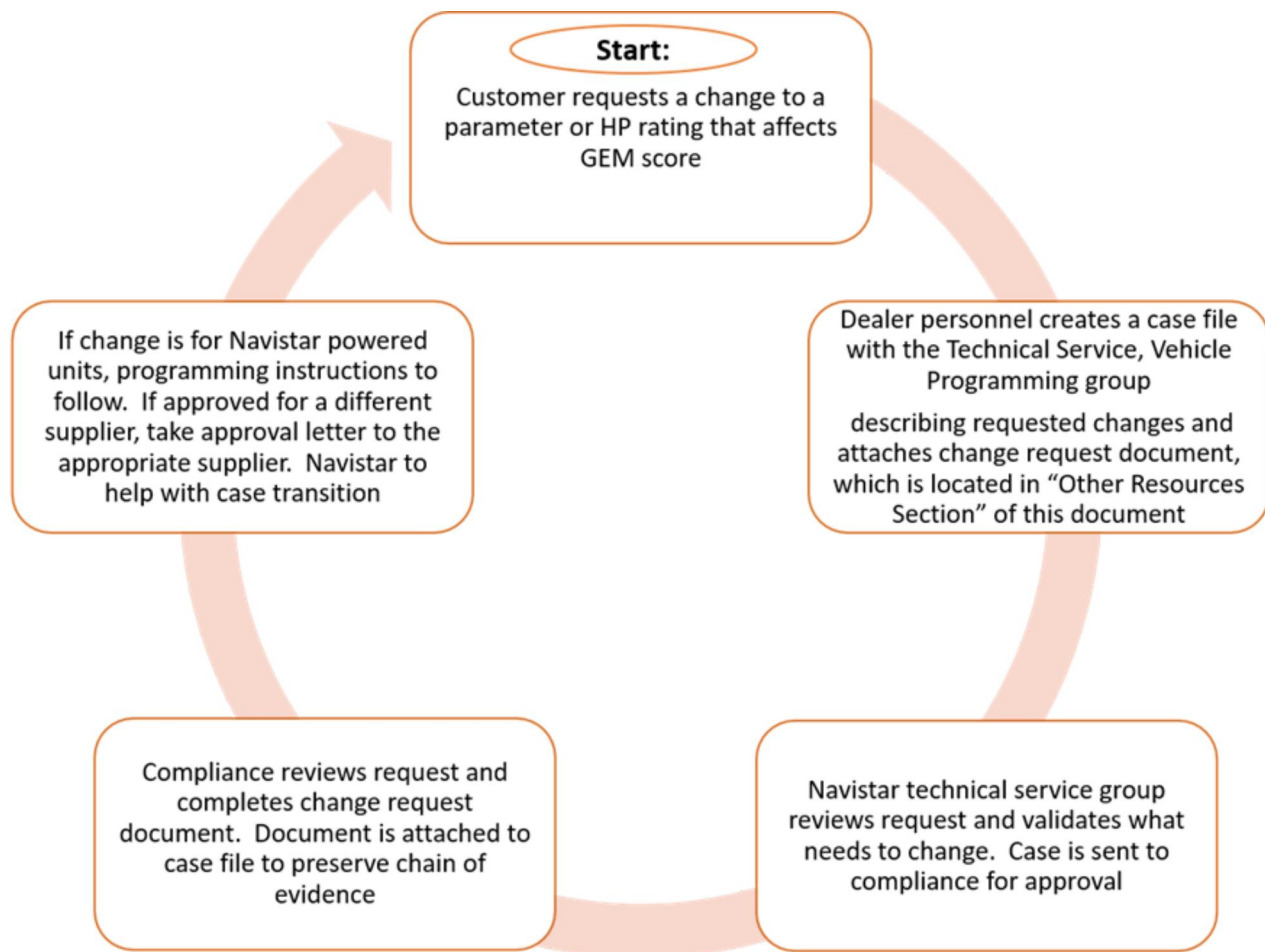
Start:

Customer requests a change to a parameter or HP rating that affects GEM score

Dealer personnel creates a case file with the Technical Service, Vehicle Programming group

describing requested changes and attaches change request document, which is located in "Other Resources Section" of this document

Navistar technical service group reviews request and validates what needs to change. Case is sent to compliance for approval

Compliance reviews request and completes change request document. Document is attached to case file to preserve chain of evidence

If change is for Navistar powered units, programming instructions to follow. If approved for a different supplier, take approval letter to the appropriate supplier. Navistar to help with case transition